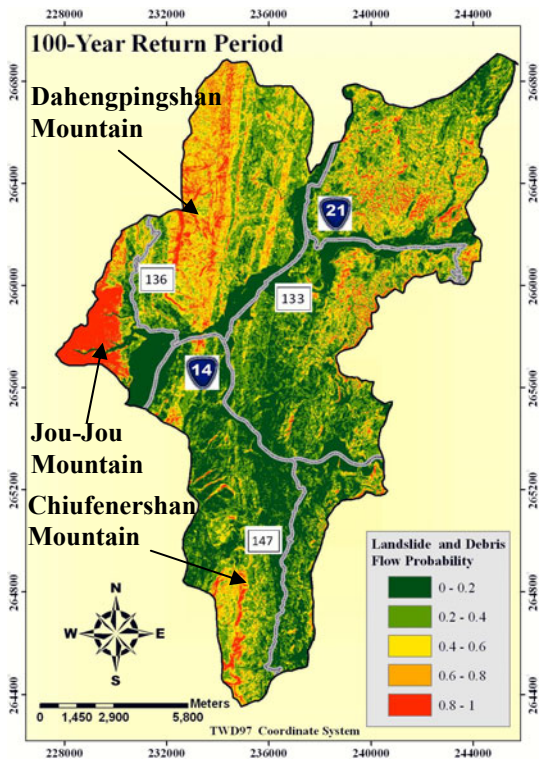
228000 232000 236000 240000 244000

100-Year Return Period

Dahengpingshan Mountain

21

136

133

14

Jou-Jou Mountain

Chiufenershan Mountain

147

Landslide and Debris Flow Probability

0 - 0.2

0.2 - 0.4

0.4 - 0.6

0.6 - 0.8

0.8 - 1

N

W

E

S

Meters

0 1,450 2,900 5,800

TWD97 Coordinate System

2668000 2664000 2660000 2656000 2652000 2648000 2644000

2668000 2664000 2660000 2656000 2652000 2648000 2644000

228000 232000 236000 240000 244000